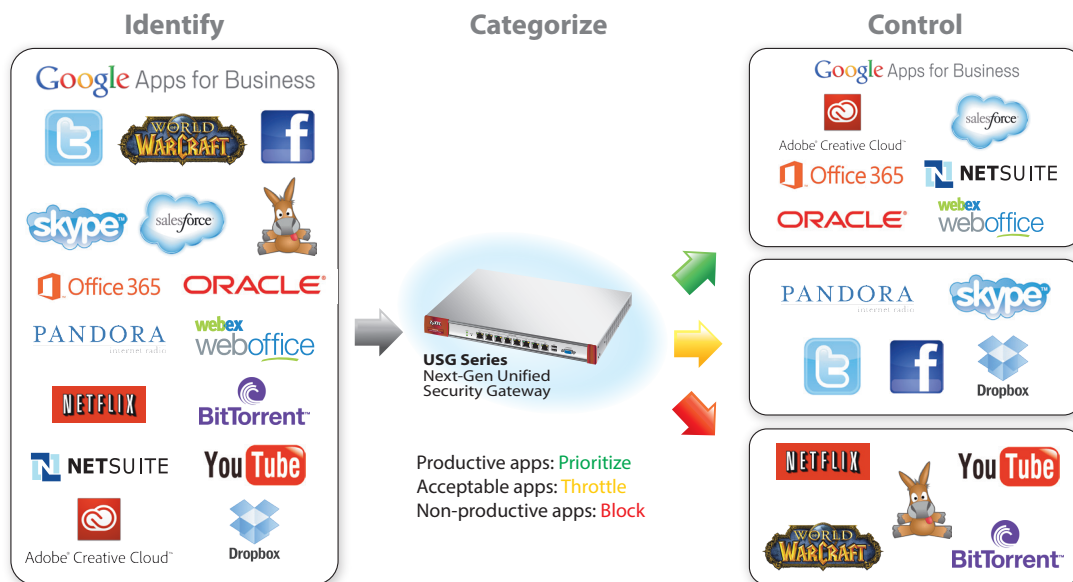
Identify

Categorize

Control

Google Apps for Business

WORLD WARCRAFT

skype

salesforce

Office 365

ORACLE

PANDORA internet radio

webex weboffice

NETFLIX

BitTorrent

NETSUITE

YouTube

Adobe Creative Cloud

Dropbox

ZyXEL

USG Series
Next-Gen Unified
Security Gateway

Productive apps: Prioritize
Acceptable apps: Throttle
Non-productive apps: Block

Google Apps for Business

Adobe Creative Cloud

salesforce

Office 365

NETSUITE

ORACLE

webex weboffice

PANDORA internet radio

skype

Dropbox

NETFLIX

YouTube

WORLD WARCRAFT

BitTorrent